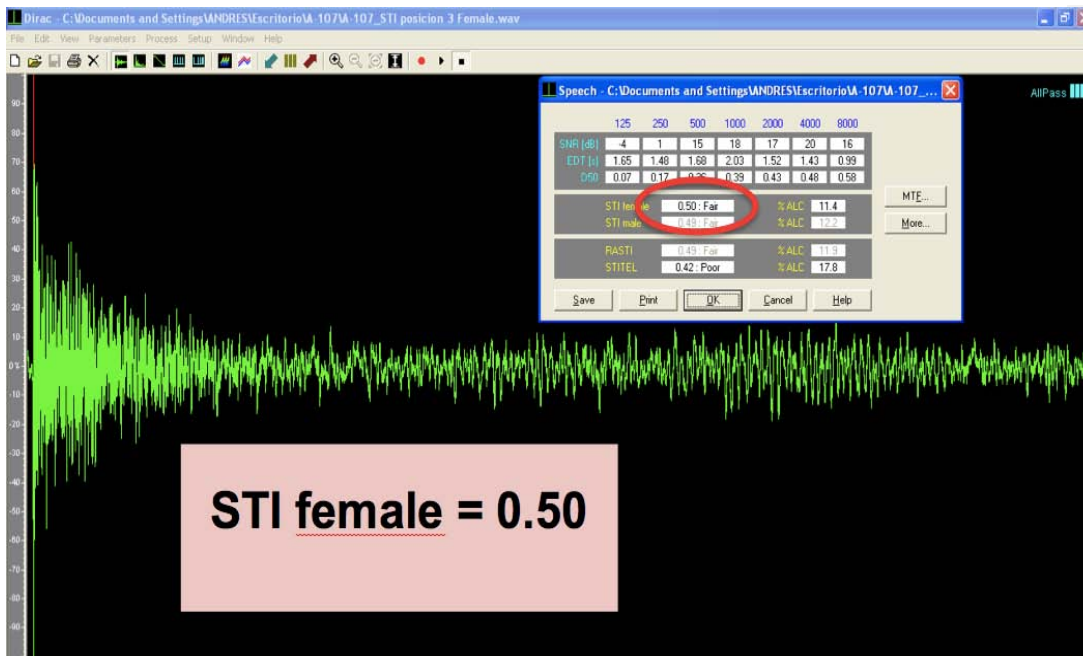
Dirac - C:\Documents and Settings\ANDRES\Escritorio\A-107\A-107_STI posicion 3 Female.wav

File Edit View Parameters Process Setup Window Help

Speech - C:\Documents and Settings\ANDRES\Escritorio\A-107\A-107_...

| | 125 | 250 | 500 | 1000 | 2000 | 4000 | 8000 |
|---|---|---|---|---|---|---|---|
| SNR [dB] | 4 | 1 | 15 | 18 | 17 | 20 | 16 |
| EDT [s] | 1.65 | 1.48 | 1.68 | 2.03 | 1.52 | 1.43 | 0.99 |
| D50 | 0.07 | 0.17 | 0.26 | 0.39 | 0.43 | 0.48 | 0.58 |

STI female 0.50 : Fair %ALC 11.4
STI male 0.49 : Fair %ALC 12.2

RASTI 0.49 : Fair %ALC 11.9
STITEL 0.42 : Poor %ALC 17.8

MTF...
More...

Save Print OK Cancel Help

AllPass

90 80 70 60 50 40 30 20 10 0% -10 -20 -30 -40 -50 -60 -70 -80 -90

STI female = 0.50